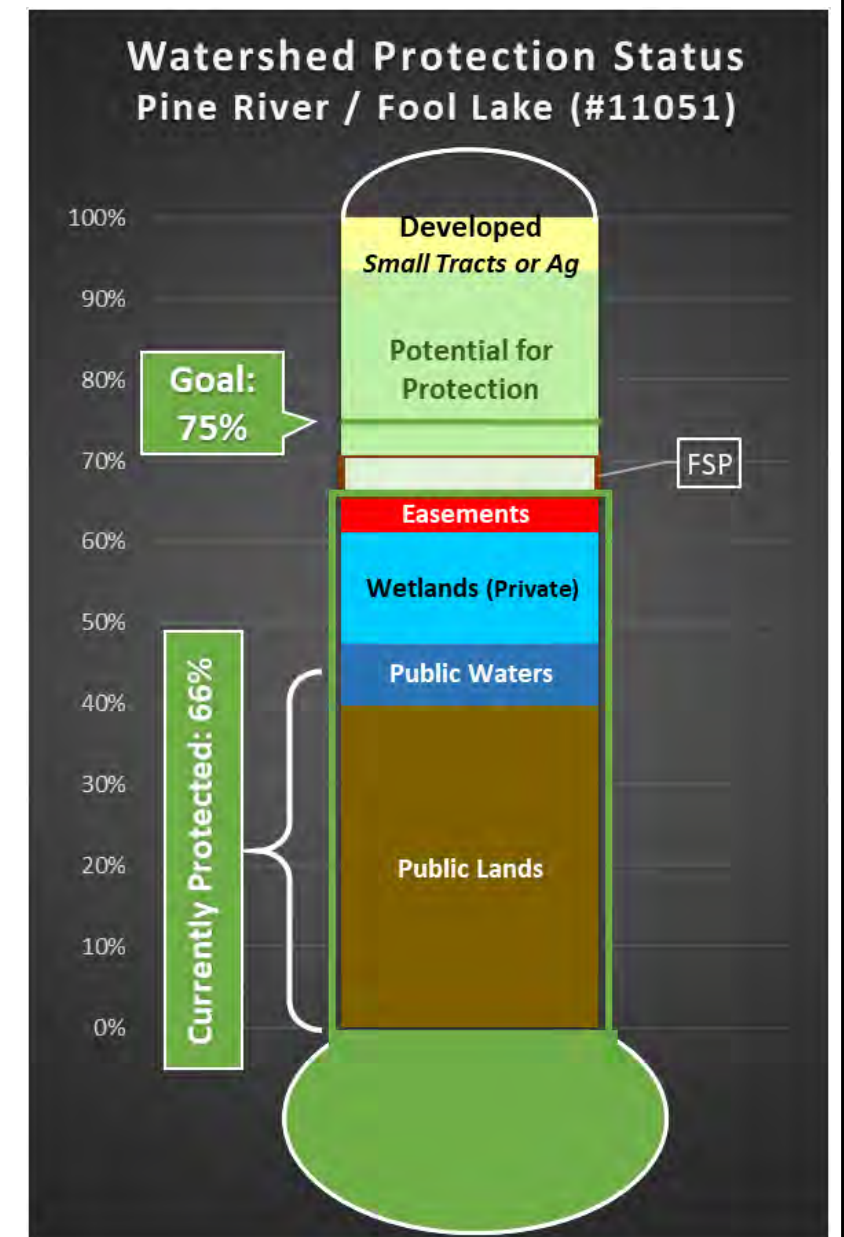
Watershed Protection Status
Pine River / Fool Lake (#11051)

100%
90%
80%
70%
60%
50%
40%
30%
20%
10%
0%

Developed
Small Tracts or Ag

Potential for Protection

Goal: 75%

FSP

Easements

Wetlands (Private)

Public Waters

Public Lands

Currently Protected: 66%